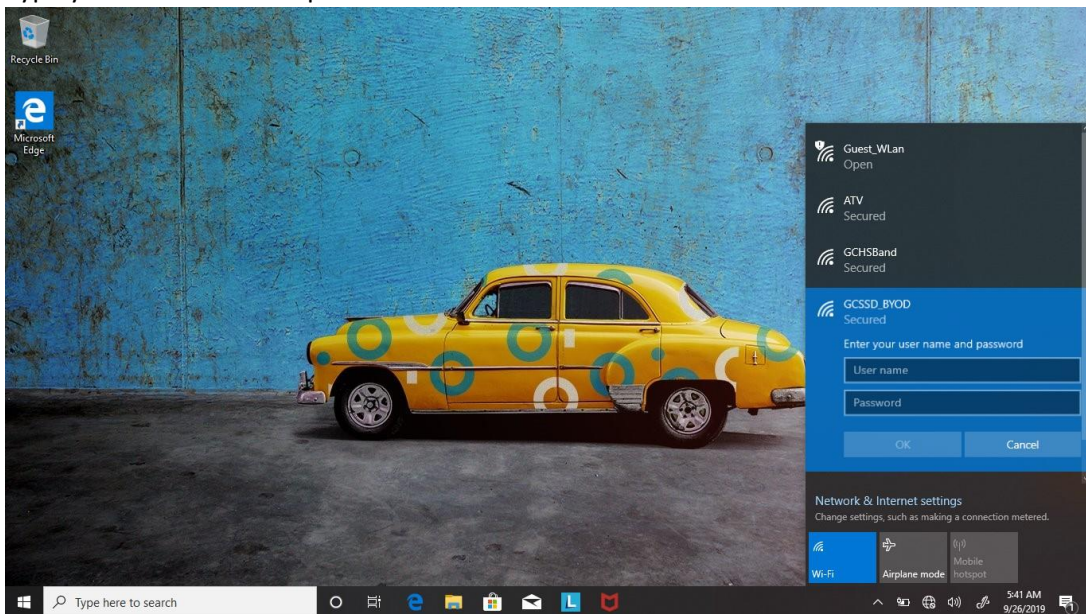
Recycle Bin

Microsoft Edge

Guest_WLan
Open

ATV
Secured

GCHSBand
Secured

GCSSD_BYOD
Secured

Enter your user name and password

User name

Password

OK

Cancel

Network & Internet settings
Change settings, such as making a connection metered.

Wi-Fi

Airplane mode

Mobile hotspot

Type here to search

5:41 AM
9/26/2019